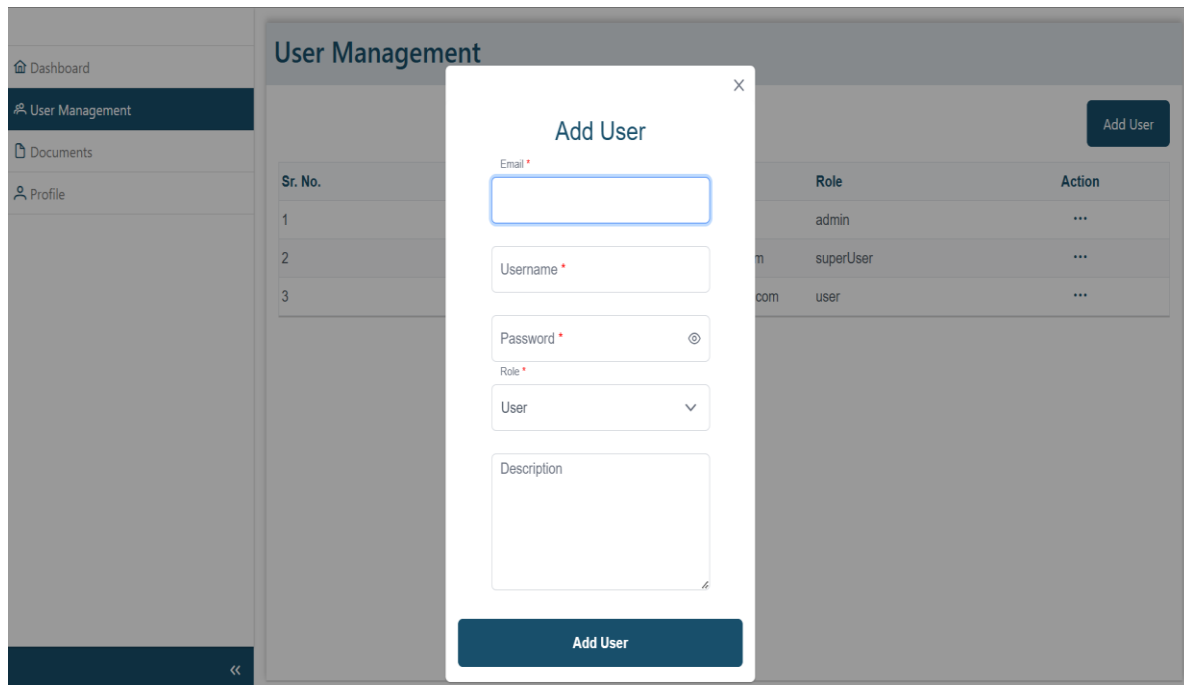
Dashboard
User Management
Documents
Profile
«

User Management

Add User

| Sr. No. | | Role | Action |
|---|---|---|---|
| 1 | | admin | ··· |
| 2 | m | superUser | ··· |
| 3 | com | user | ··· |

×

Add User

Email *

Username *

Password *

Role *

User

Description

Add User